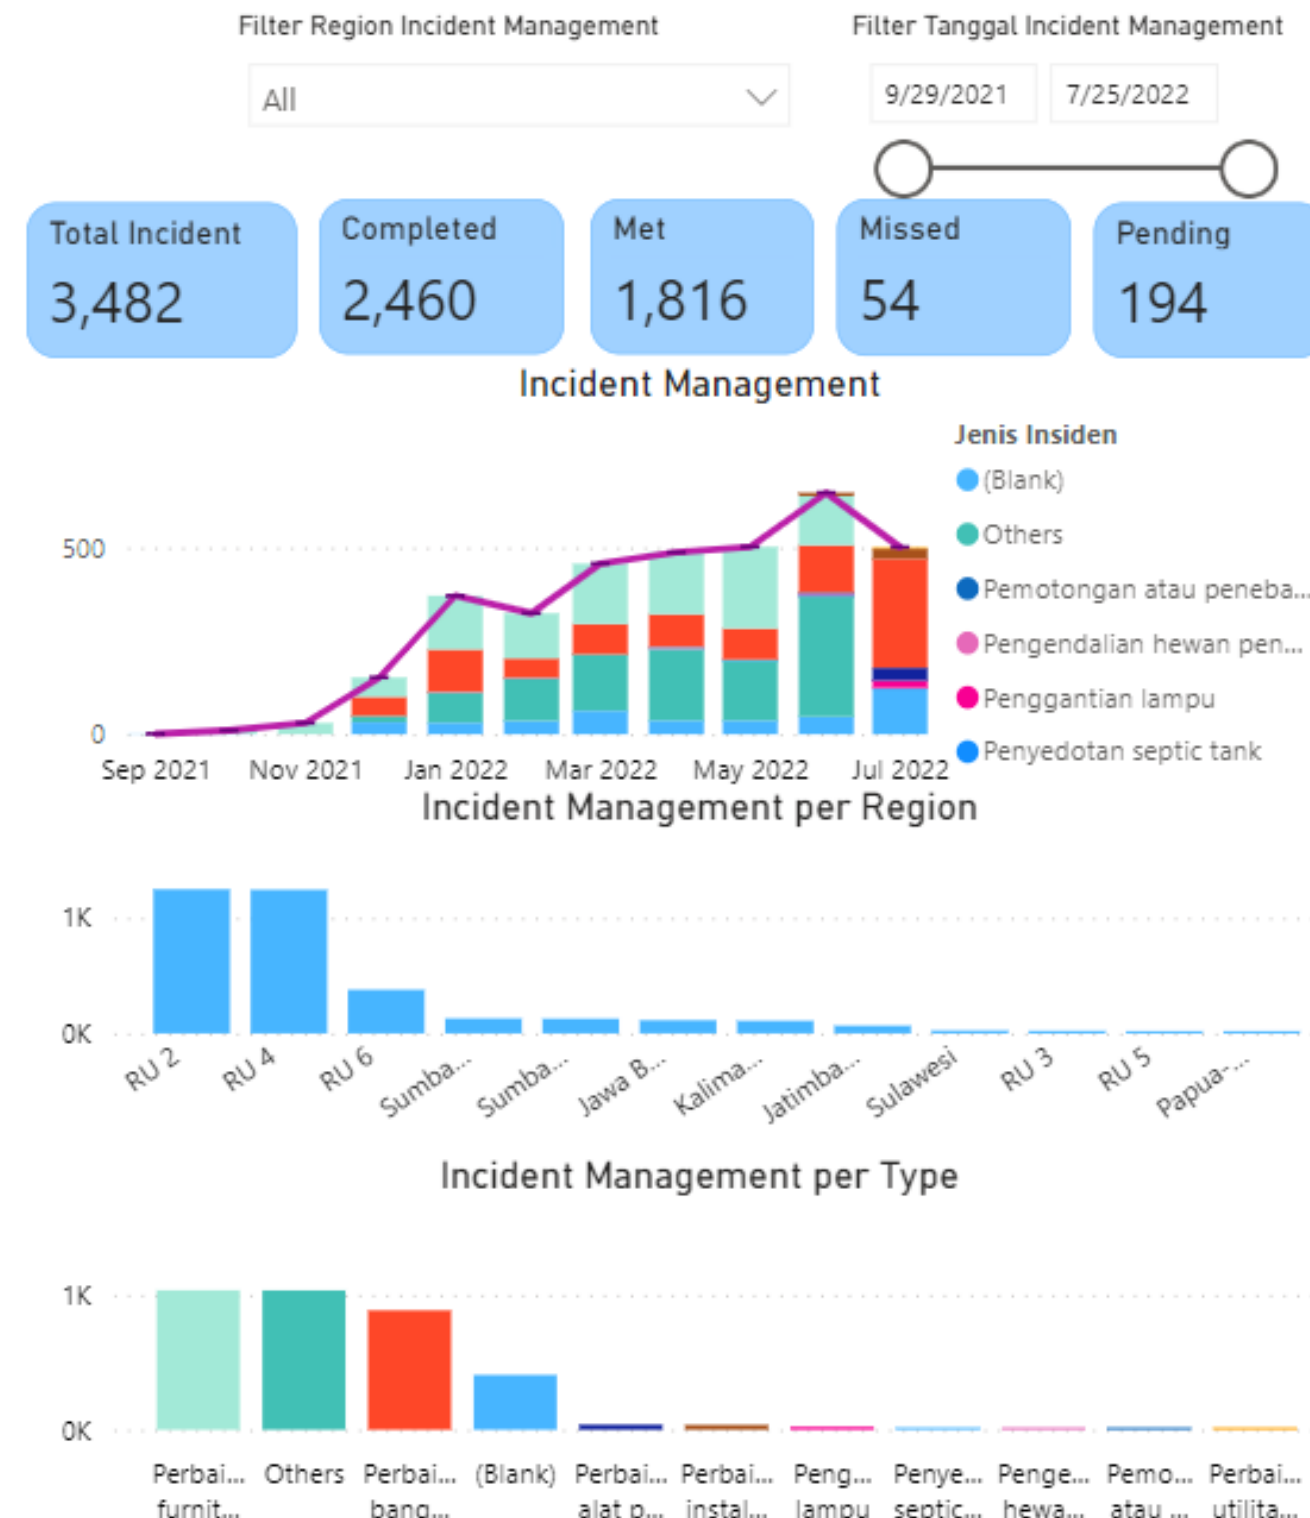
Filter Region Incident Management

All

Filter Tanggal Incident Management

9/29/2021 7/25/2022

Total Incident
3,482

Completed
2,460

Met
1,816

Missed
54

Pending
194

Incident Management

Jenis Insiden
(Blank)
Others
Pemotongan atau peneba...
Pengendalian hewan pen...
Penggantian lampu
Penyedotan septic tank

500
0
Sep 2021 Nov 2021 Jan 2022 Mar 2022 May 2022 Jul 2022

Incident Management per Region

1K
0K
RU 2 RU 4 RU 6 Sumba... Sumba... Jawa B... Kalima... Jatimba... Sulawesi RU 3 RU 5 Papua-...

Incident Management per Type

1K
0K
Perbai... furnit... Others Perbai... bang... (Blank) Perbai... alat p... Perbai... instal... Peng... lampu Penye... septic... Penge... hewa... Pemo... atau ... Perbai... utilita...